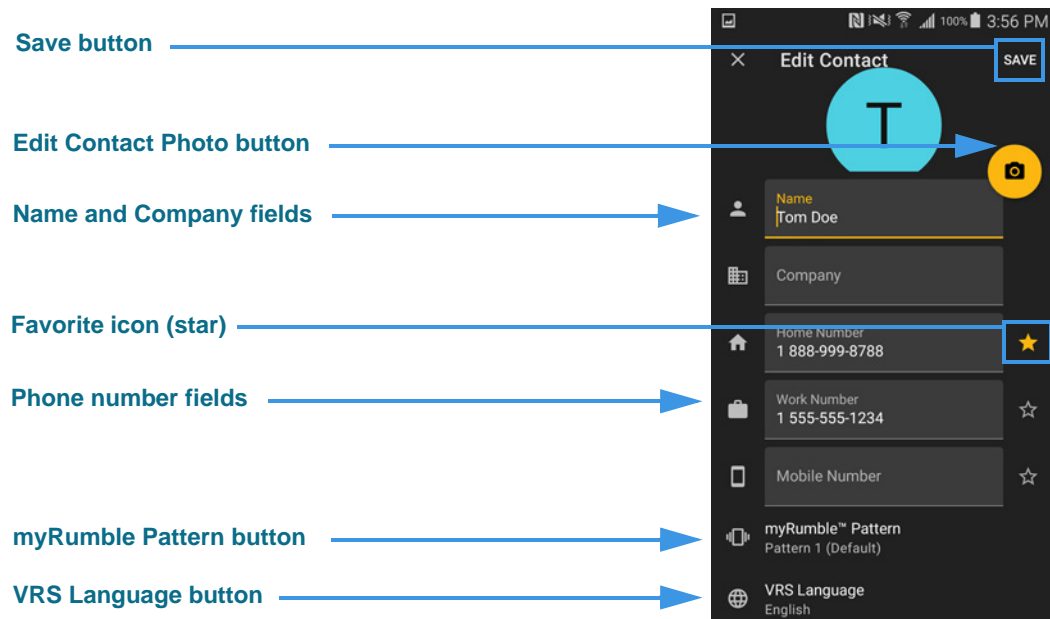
Save button

Edit Contact Photo button

Name and Company fields

Favorite icon (star)

Phone number fields

myRumble Pattern button

VRS Language button

100% 3:56 PM

Edit Contact

SAVE

T

Name
Tom Doe

Company

Home Number
1 888-999-8788

Work Number
1 555-555-1234

Mobile Number

myRumble™ Pattern
Pattern 1 (Default)

VRS Language
English